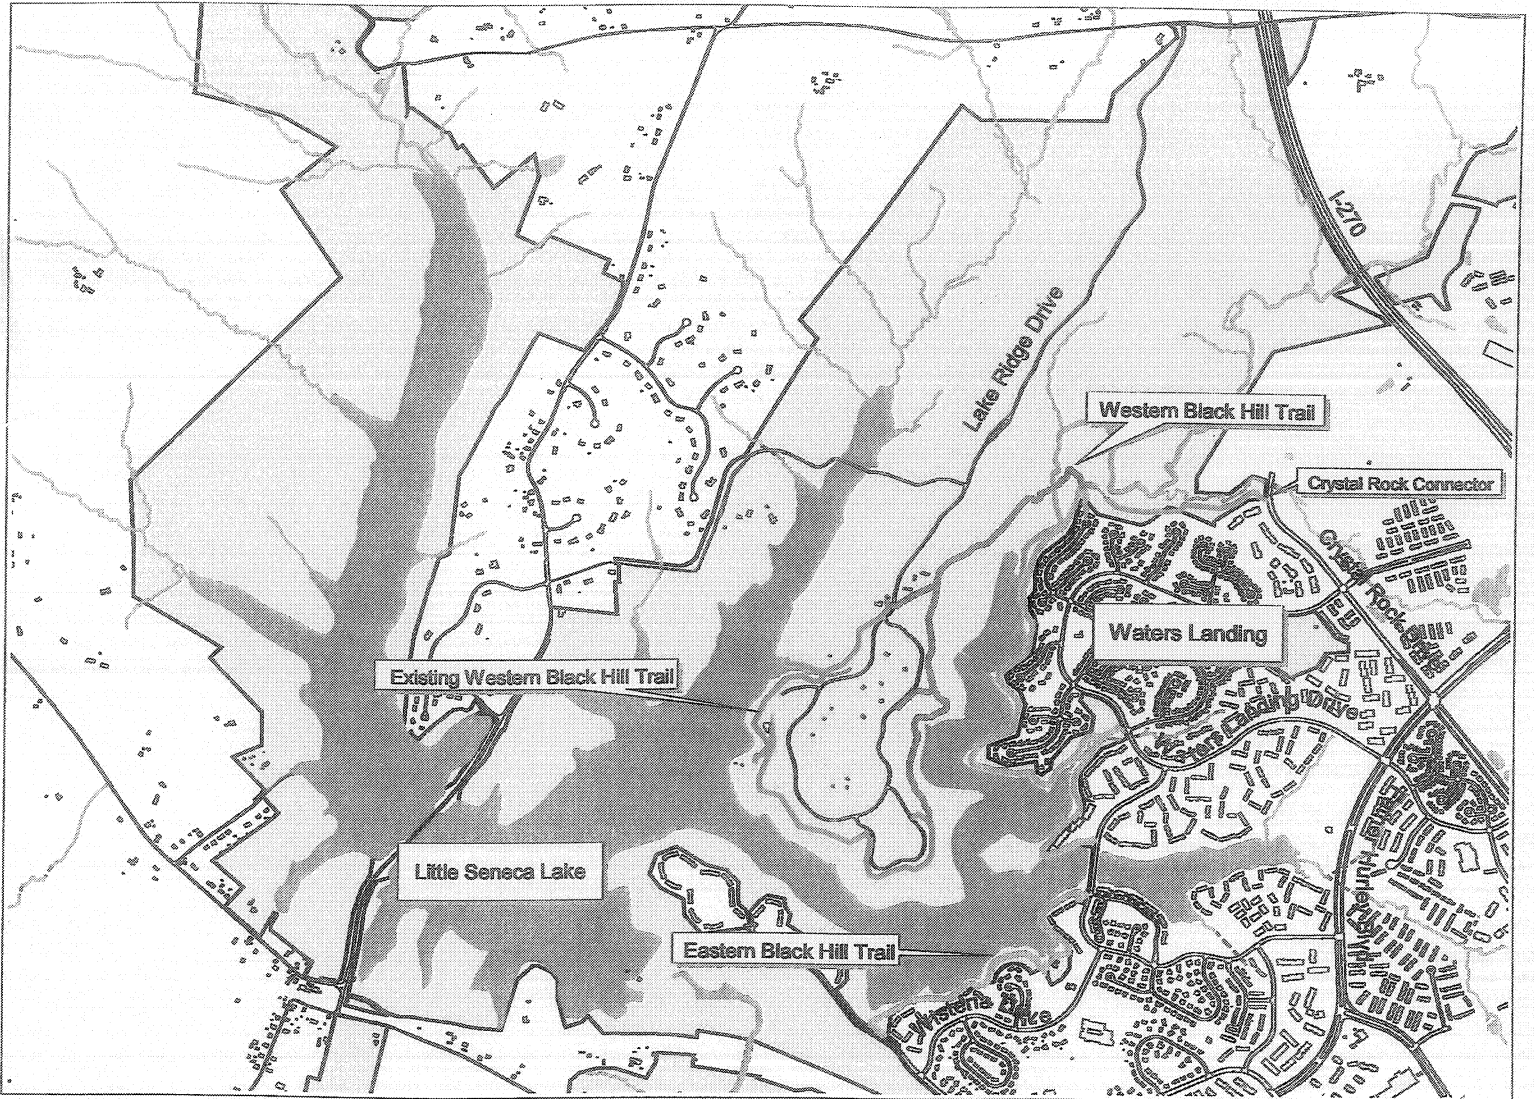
I-270

Lake Ridge Drive

Western Black Hill Trail

Crystal Rock Connector

Crystal Rock Drive

Waters Landing

Existing Western Black Hill Trail

Waters Landing Drive

Father Hurley Blvd

Little Seneca Lake

Eastern Black Hill Trail

Wisteria Drive